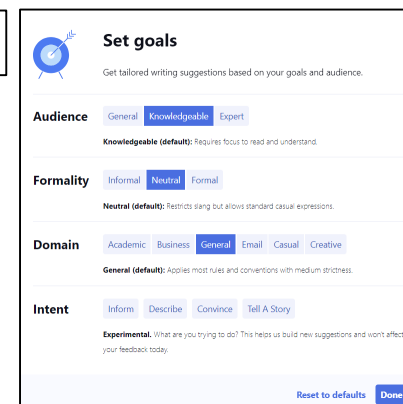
Set goals

Get tailored writing suggestions based on your goals and audience.

Audience

General Knowledgeable Expert

Knowledgeable (default): Requires focus to read and understand.

Formality

Informal Neutral Formal

Neutral (default): Restricts slang but allows standard casual expressions.

Domain

Academic Business General Email Casual Creative

General (default): Applies most rules and conventions with medium strictness.

Intent

Inform Describe Convince Tell A Story

Experimental. What are you trying to do? This helps us build new suggestions and won't affect your feedback today.

Reset to defaults Done